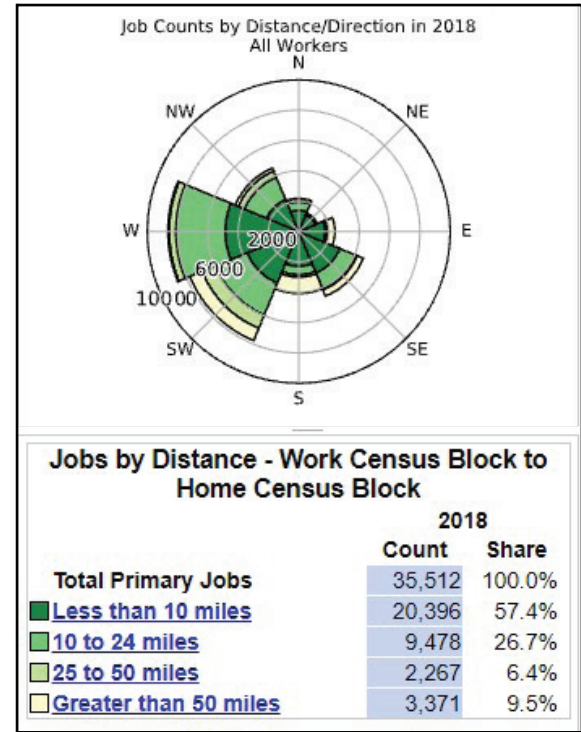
Job Counts by Distance/Direction in 2018
All Workers

N
NE
E
SE
S
SW
W
NW
2000
6000
10000

Jobs by Distance - Work Census Block to Home Census Block

| | 2018 | |
|---|---|---|
| | Count | Share |
| Total Primary Jobs | 35,512 | 100.0% |
| Less than 10 miles | 20,396 | 57.4% |
| 10 to 24 miles | 9,478 | 26.7% |
| 25 to 50 miles | 2,267 | 6.4% |
| Greater than 50 miles | 3,371 | 9.5% |